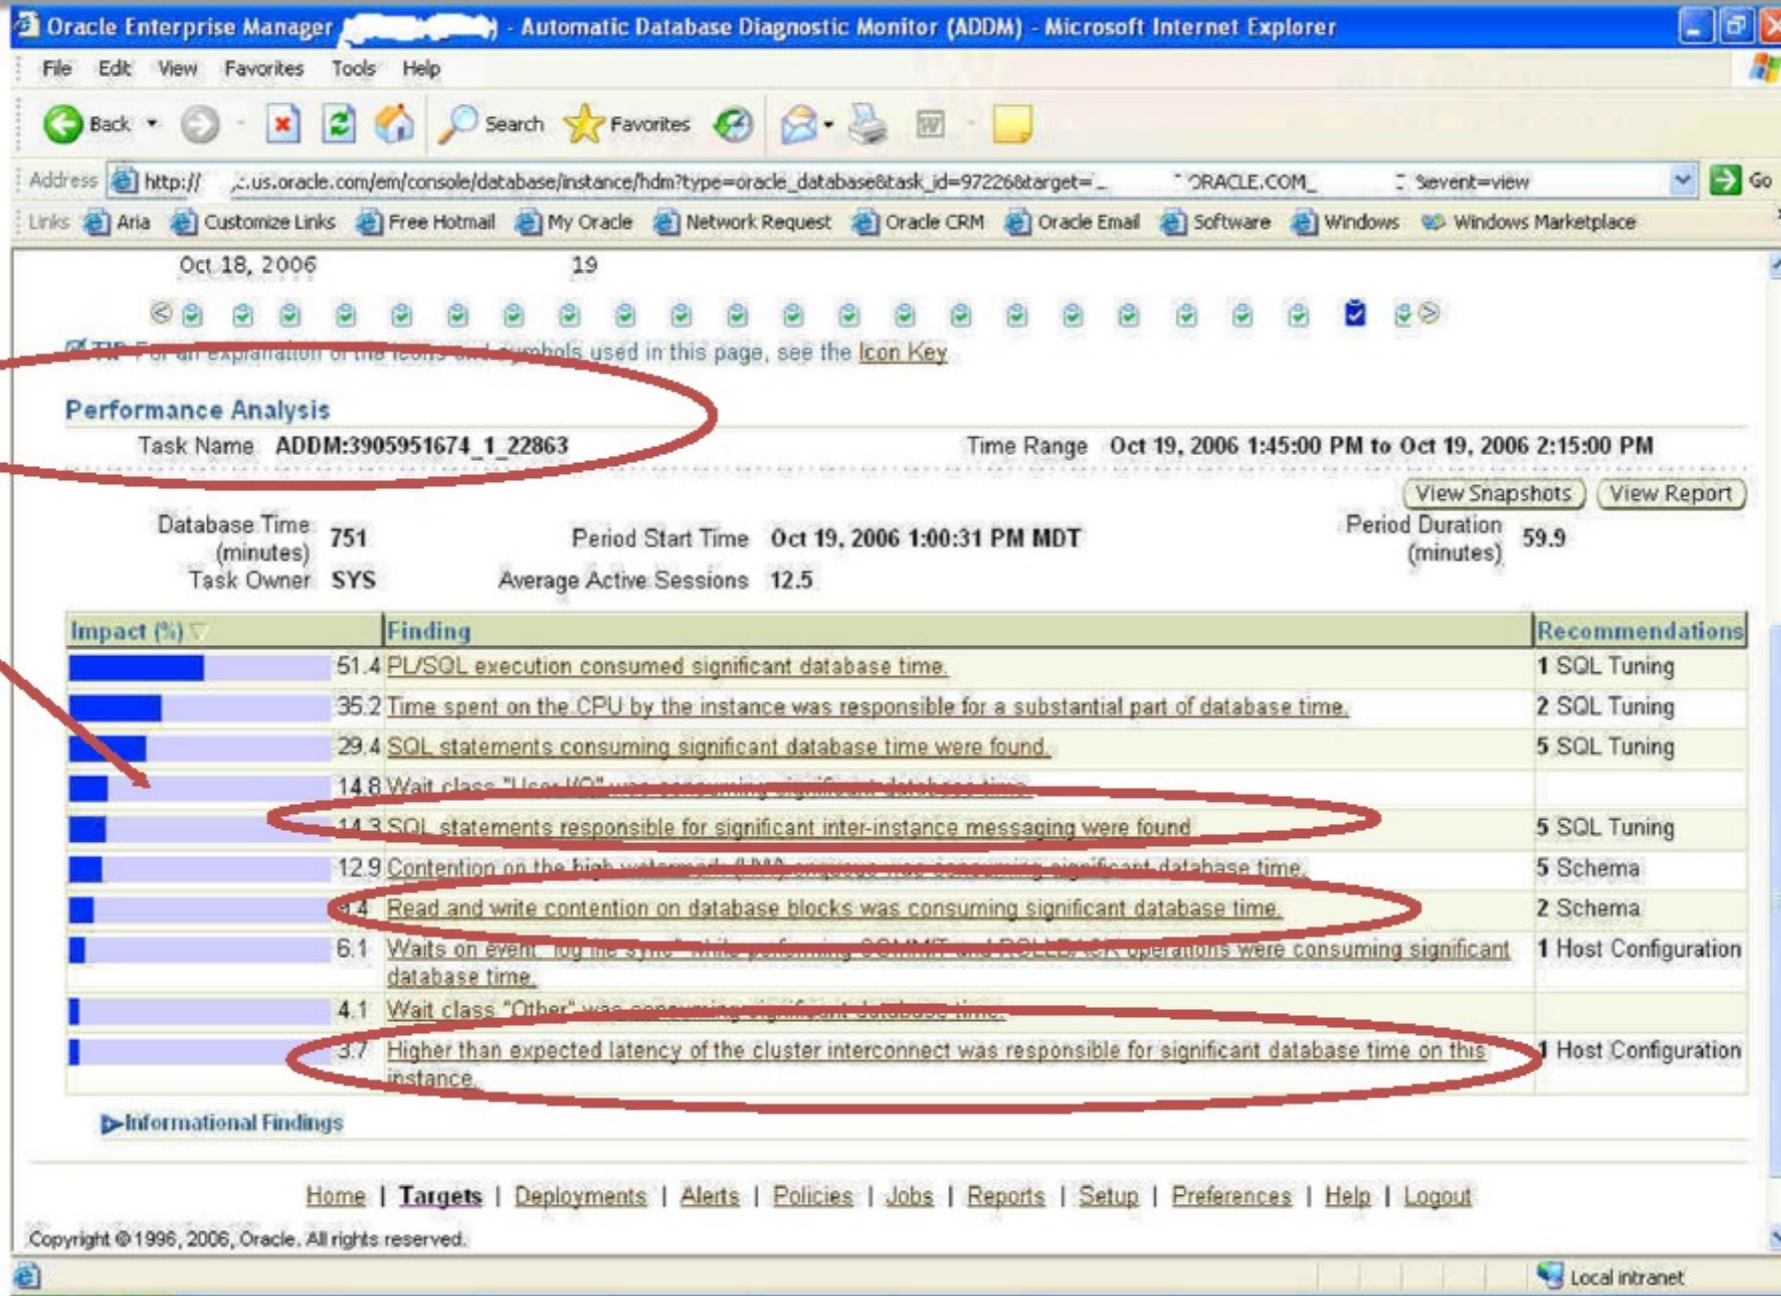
Oracle Enterprise Manager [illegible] - Automatic Database Diagnostic Monitor (ADDM) - Microsoft Internet Explorer

File Edit View Favorites Tools Help

Back Search Favorites

Address http:// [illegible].us.oracle.com/em/console/database/instance/hdm?type=oracle_database&task_id=97226&target=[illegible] ORACLE.COM_ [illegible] &event=view Go

Links Aria Customize Links Free Hotmail My Oracle Network Request Oracle CRM Oracle Email Software Windows Windows Marketplace

Oct 18, 2006 19

TIP For an explanation of the icons and symbols used in this page, see the Icon Key

Performance Analysis

Task Name ADDM:3905951674_1_22863

Time Range Oct 19, 2006 1:45:00 PM to Oct 19, 2006 2:15:00 PM

View Snapshots View Report

Database Time (minutes) 751

Period Start Time Oct 19, 2006 1:00:31 PM MDT

Period Duration (minutes) 59.9

Task Owner SYS

Average Active Sessions 12.5

| Impact (%) | Finding | Recommendations |
|---|---|---|
| 51.4 | PL/SQL execution consumed significant database time. | 1 SQL Tuning |
| 35.2 | Time spent on the CPU by the instance was responsible for a substantial part of database time. | 2 SQL Tuning |
| 29.4 | SQL statements consuming significant database time were found. | 5 SQL Tuning |
| 14.8 | Wait class "User I/O" was consuming significant database time. | |
| 14.3 | SQL statements responsible for significant inter-instance messaging were found | 5 SQL Tuning |
| 12.9 | Contention on the high watermark (HW) enqueue was consuming significant database time. | 5 Schema |
| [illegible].4 | Read and write contention on database blocks was consuming significant database time. | 2 Schema |
| 6.1 | Waits on event "log file sync" while performing COMMIT and ROLLBACK operations were consuming significant database time. | 1 Host Configuration |
| 4.1 | Wait class "Other" was consuming significant database time. | |
| 3.7 | Higher than expected latency of the cluster interconnect was responsible for significant database time on this instance. | 1 Host Configuration |

Informational Findings

Home | Targets | Deployments | Alerts | Policies | Jobs | Reports | Setup | Preferences | Help | Logout

Copyright © 1996, 2006, Oracle. All rights reserved.

Local intranet